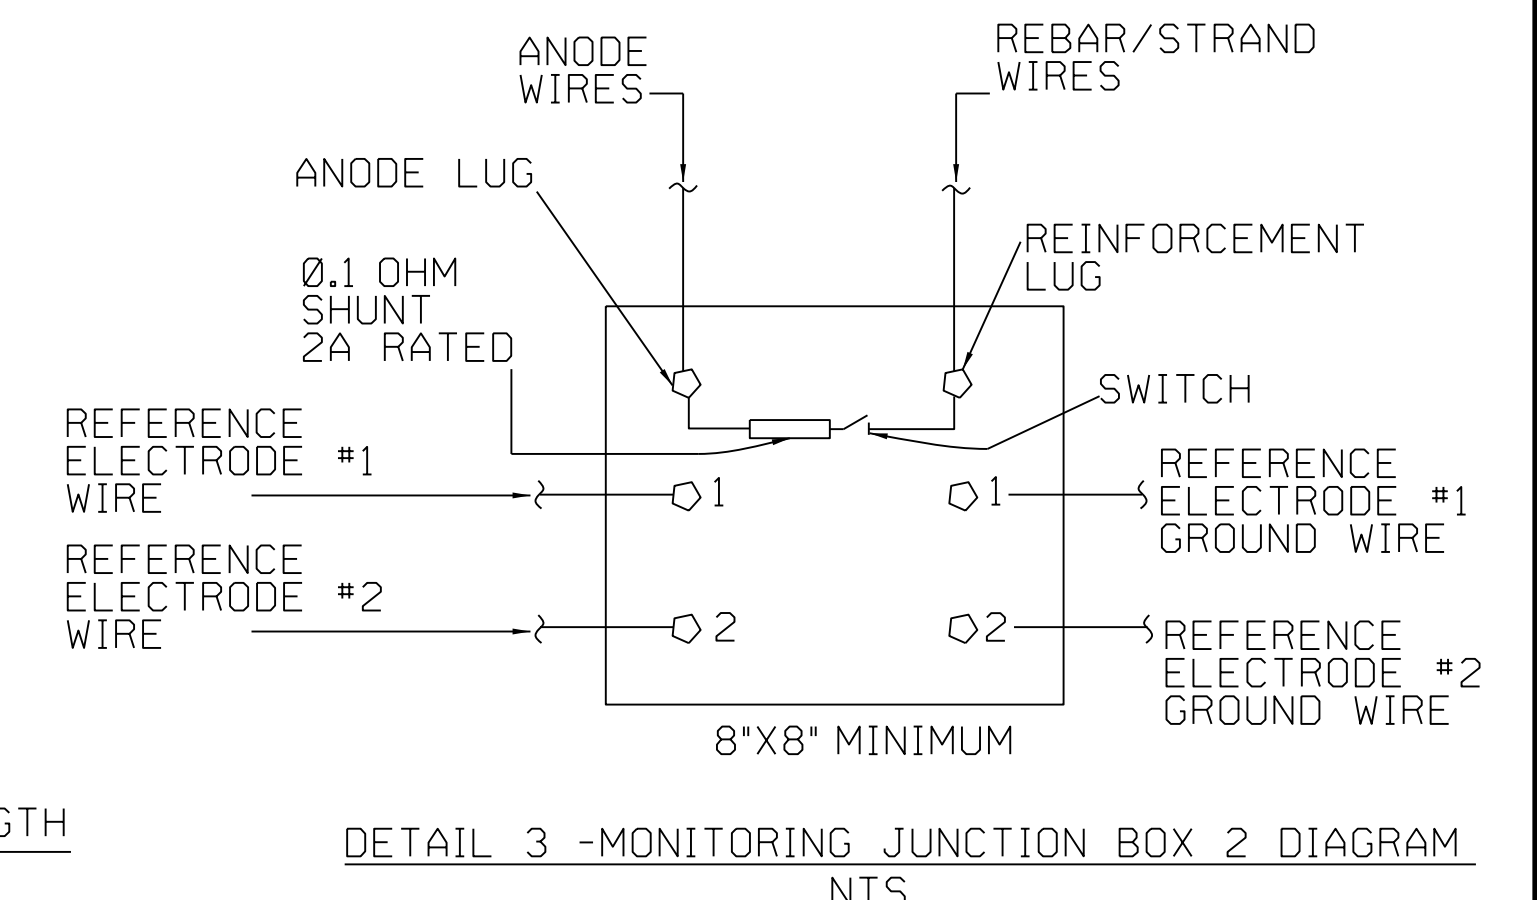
ANODE WIRES

REBAR/STRAND WIRES

ANODE LUG

REINFORCEMENT LUG

Ø.1 OHM SHUNT 2A RATED

SWITCH

REFERENCE ELECTRODE #1 WIRE

1

1

REFERENCE ELECTRODE #1 GROUND WIRE

REFERENCE ELECTRODE #2 WIRE

2

2

REFERENCE ELECTRODE #2 GROUND WIRE

8"X8" MINIMUM

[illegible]GTH

DETAIL 3 -MONITORING JUNCTION BOX 2 DIAGRAM

NTS